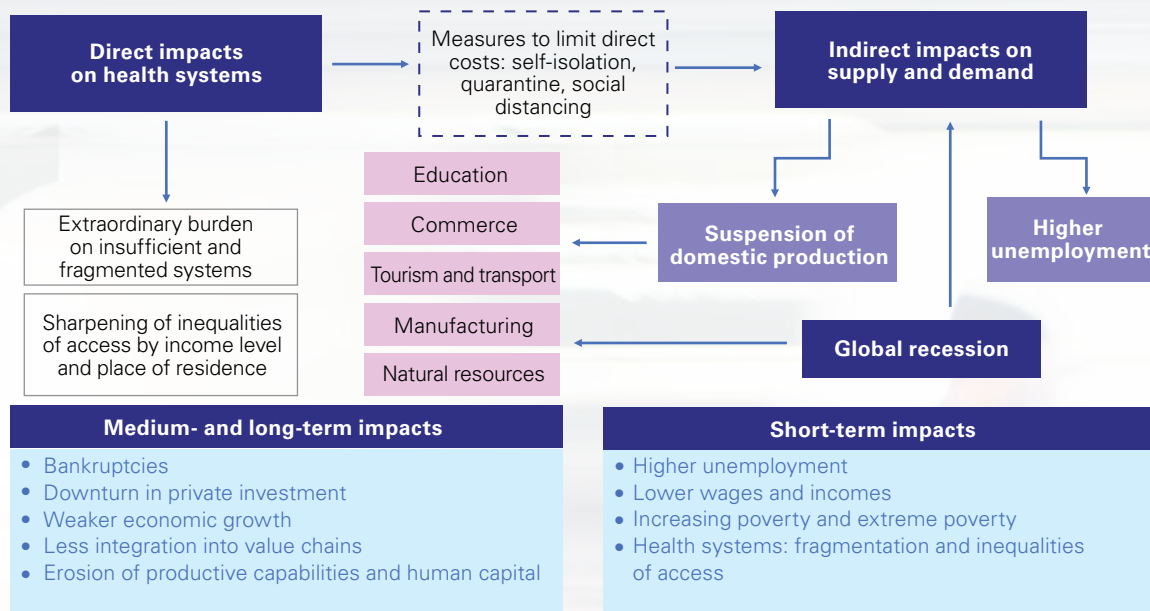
Direct impacts on health systems

Measures to limit direct costs: self-isolation, quarantine, social distancing

Indirect impacts on supply and demand

Extraordinary burden on insufficient and fragmented systems

Sharpening of inequalities of access by income level and place of residence

Education

Commerce

Tourism and transport

Manufacturing

Natural resources

Suspension of domestic production

Higher unemployment

Global recession

Medium- and long-term impacts

• Bankruptcies
• Downturn in private investment
• Weaker economic growth
• Less integration into value chains
• Erosion of productive capabilities and human capital

Short-term impacts

• Higher unemployment
• Lower wages and incomes
• Increasing poverty and extreme poverty
• Health systems: fragmentation and inequalities of access